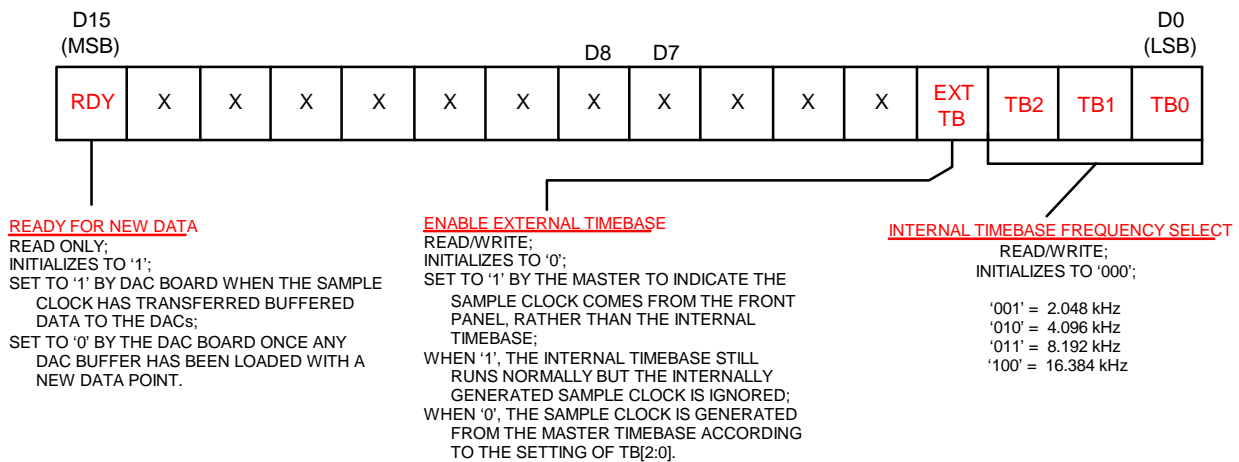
D15 (MSB)

D8 D7

D0 (LSB)

| RDY | X | X | X | X | X | X | X | X | X | X | X | EXT TB | TB2 | TB1 | TB0 |
|---|---|---|---|---|---|---|---|---|---|---|---|---|---|---|---|

READY FOR NEW DATA
READ ONLY;
INITIALIZES TO '1';
SET TO '1' BY DAC BOARD WHEN THE SAMPLE CLOCK HAS TRANSFERRED BUFFERED DATA TO THE DACs;
SET TO '0' BY THE DAC BOARD ONCE ANY DAC BUFFER HAS BEEN LOADED WITH A NEW DATA POINT.

ENABLE EXTERNAL TIMEBASE
READ/WRITE;
INITIALIZES TO '0';
SET TO '1' BY THE MASTER TO INDICATE THE SAMPLE CLOCK COMES FROM THE FRONT PANEL, RATHER THAN THE INTERNAL TIMEBASE;
WHEN '1', THE INTERNAL TIMEBASE STILL RUNS NORMALLY BUT THE INTERNALLY GENERATED SAMPLE CLOCK IS IGNORED;
WHEN '0', THE SAMPLE CLOCK IS GENERATED FROM THE MASTER TIMEBASE ACCORDING TO THE SETTING OF TB[2:0].

INTERNAL TIMEBASE FREQUENCY SELECT
READ/WRITE;
INITIALIZES TO '000';

'001' = 2.048 kHz
'010' = 4.096 kHz
'011' = 8.192 kHz
'100' = 16.384 kHz